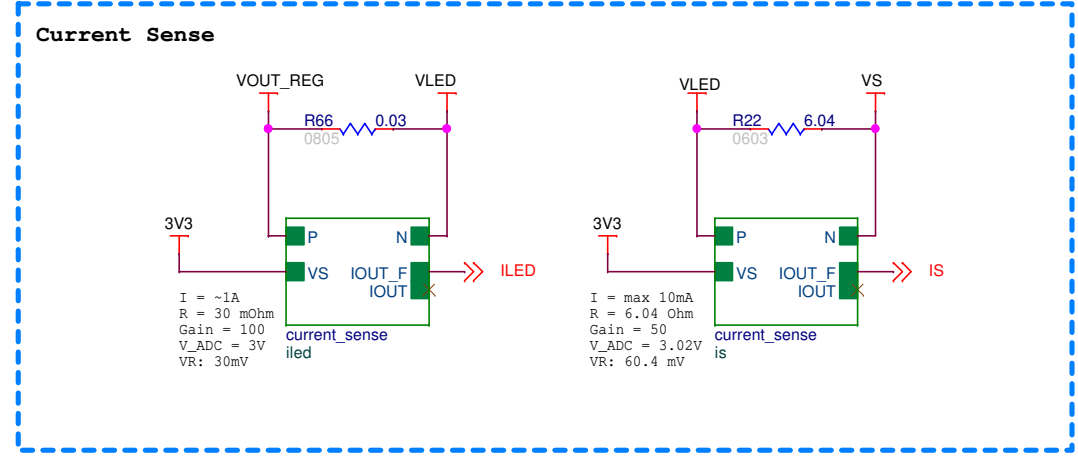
Current Sense

VOUT_REG
VLED
R66
0.03
0805
3V3
P
N
VS
IOUT_F
IOUT
ILED
I = ~1A
R = 30 mOhm
Gain = 100
V_ADC = 3V
VR: 30mV
current_sense
iled

VLED
VS
R22
6.04
0603
3V3
P
N
VS
IOUT_F
IOUT
IS
I = max 10mA
R = 6.04 Ohm
Gain = 50
V_ADC = 3.02V
VR: 60.4 mV
current_sense
is